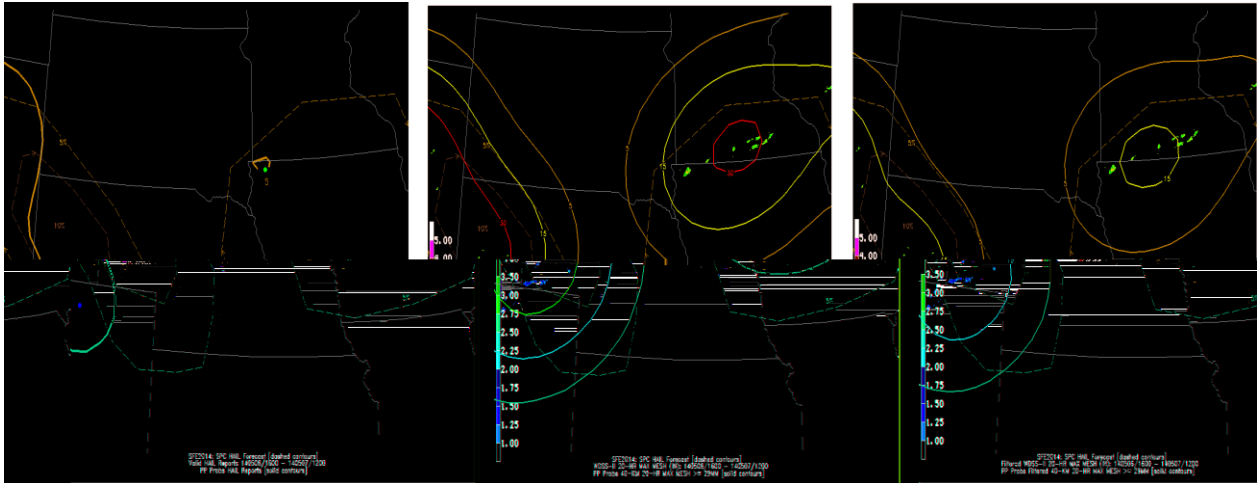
5%
5
10%

5%
5
15
30
10%
15
30
5.00
4.00

5%
15
5.00
4.00

5%
SFE2014: SPC HAIL Forecast (dashed contours)
Valid HAIL Reports 140506/1600 - 140507/1200
PP Probs HAIL Reports (solid contours)

3.50
3.25
3.00
2.75
2.50
2.25
2.00
1.75
1.50
1.25
1.00
5%
SFE2014: SPC HAIL Forecast (dashed contours)
WDSS-II 20-HR MAX MESH (IN) 140506/1600 - 140507/1200
PP Probs 40-KM 20-HR MAX MESH >= 29MM (solid contours)

3.50
3.25
3.00
2.75
2.50
2.25
2.00
1.75
1.50
1.25
1.00
SFE2014: SPC HAIL Forecast (dashed contours)
Filtered WDSS-II 20-HR MAX MESH (IN) 140506/1600 - 140507/1200
PP Probs Filtered 40-KM 20-HR MAX MESH >= 29MM (solid contours)